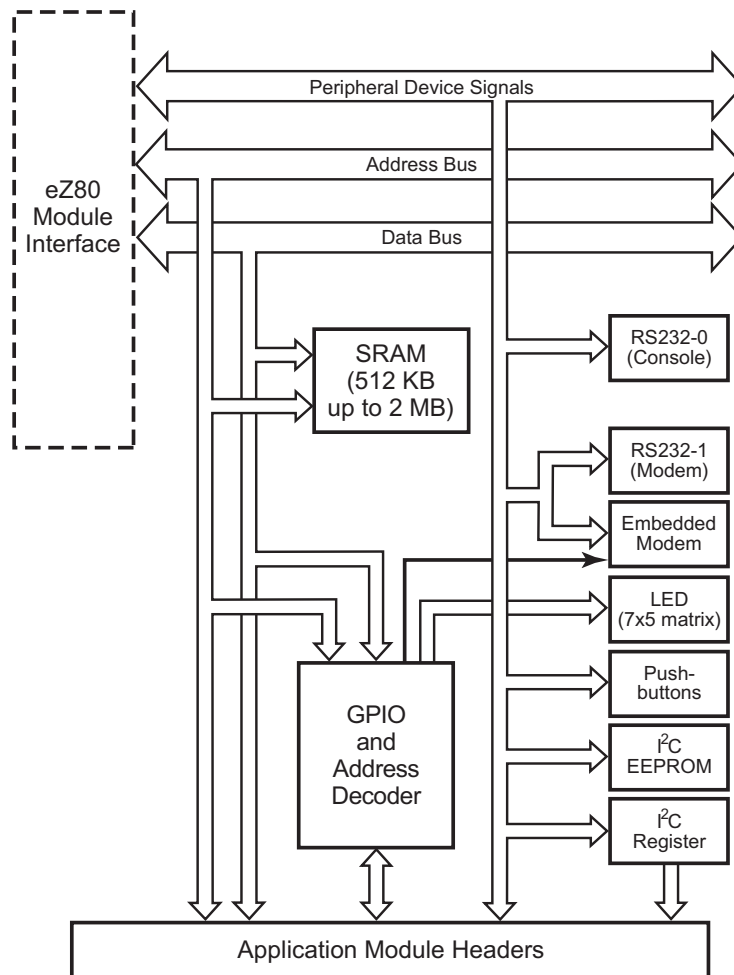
eZ80 Module Interface

Peripheral Device Signals

Address Bus

Data Bus

SRAM (512 KB up to 2 MB)

RS232-0 (Console)

RS232-1 (Modem)

Embedded Modem

LED (7x5 matrix)

Push-buttons

$I^2C$ EEPROM

$I^2C$ Register

GPIO and Address Decoder

Application Module Headers